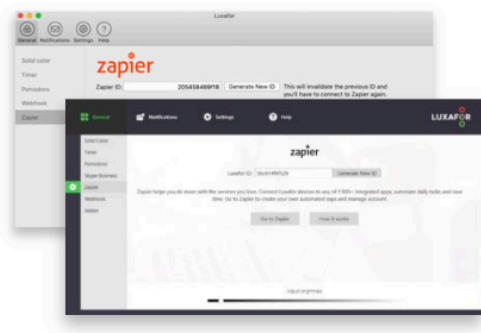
Luxafor

General Notifications Settings Help

Solid color
Timer
Pomodoro
Webhook
Zapier

zapier

Zapier ID: 20545848918 Generate New ID This will invalidate the previous ID and you'll have to connect to Zapier again.

General Notifications Settings Help LUXAFOR

Solid Color
Timer
Pomodoro
Skype Business
Zapier
Webhook
Addon

zapier

Luxafor ID: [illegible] Generate New ID

Zapier helps you do more with the services you love. Connect Luxafor devices to any of 1'500+ integrated apps, automate daily tasks and save time. Go to Zapier to create your own automated zaps and manage account.

Go to Zapier How it works

Adjust brightness